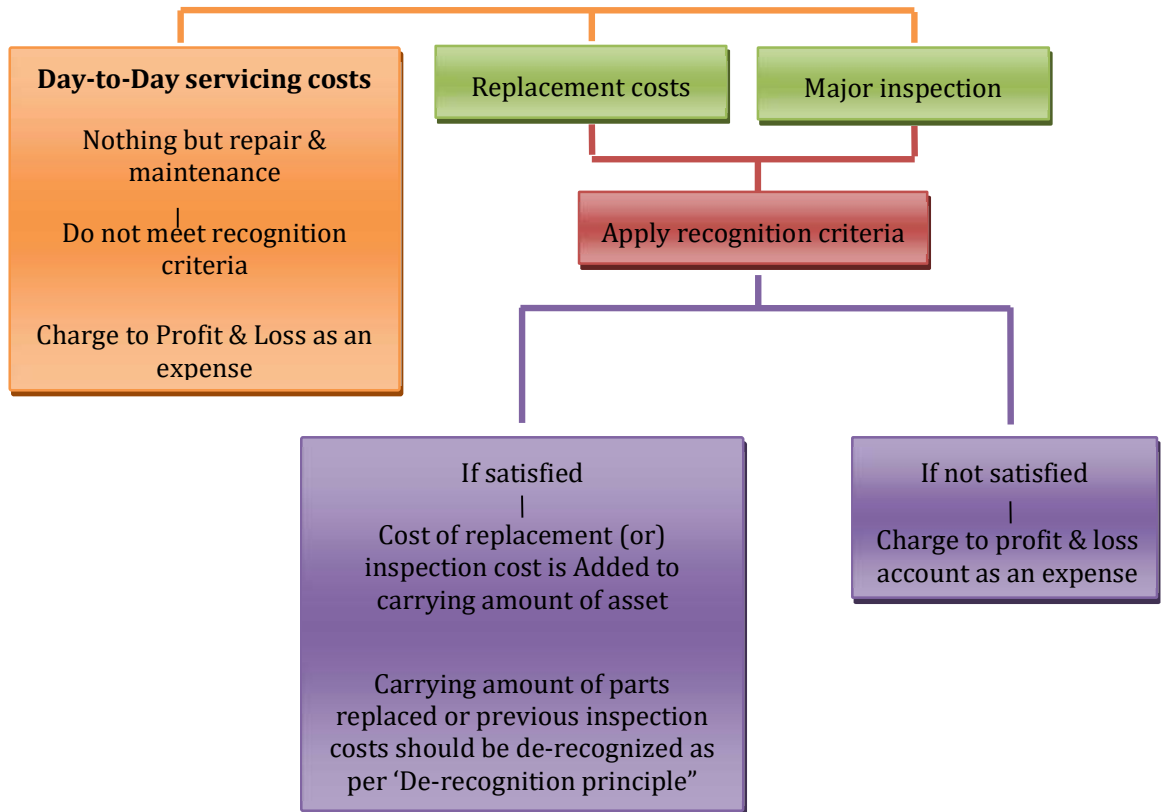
Day-to-Day servicing costs

Nothing but repair & maintenance

Do not meet recognition criteria

Charge to Profit & Loss as an expense

Replacement costs

Major inspection

Apply recognition criteria

If satisfied

Cost of replacement (or) inspection cost is Added to carrying amount of asset

Carrying amount of parts replaced or previous inspection costs should be de-recognized as per 'De-recognition principle"

If not satisfied

Charge to profit & loss account as an expense